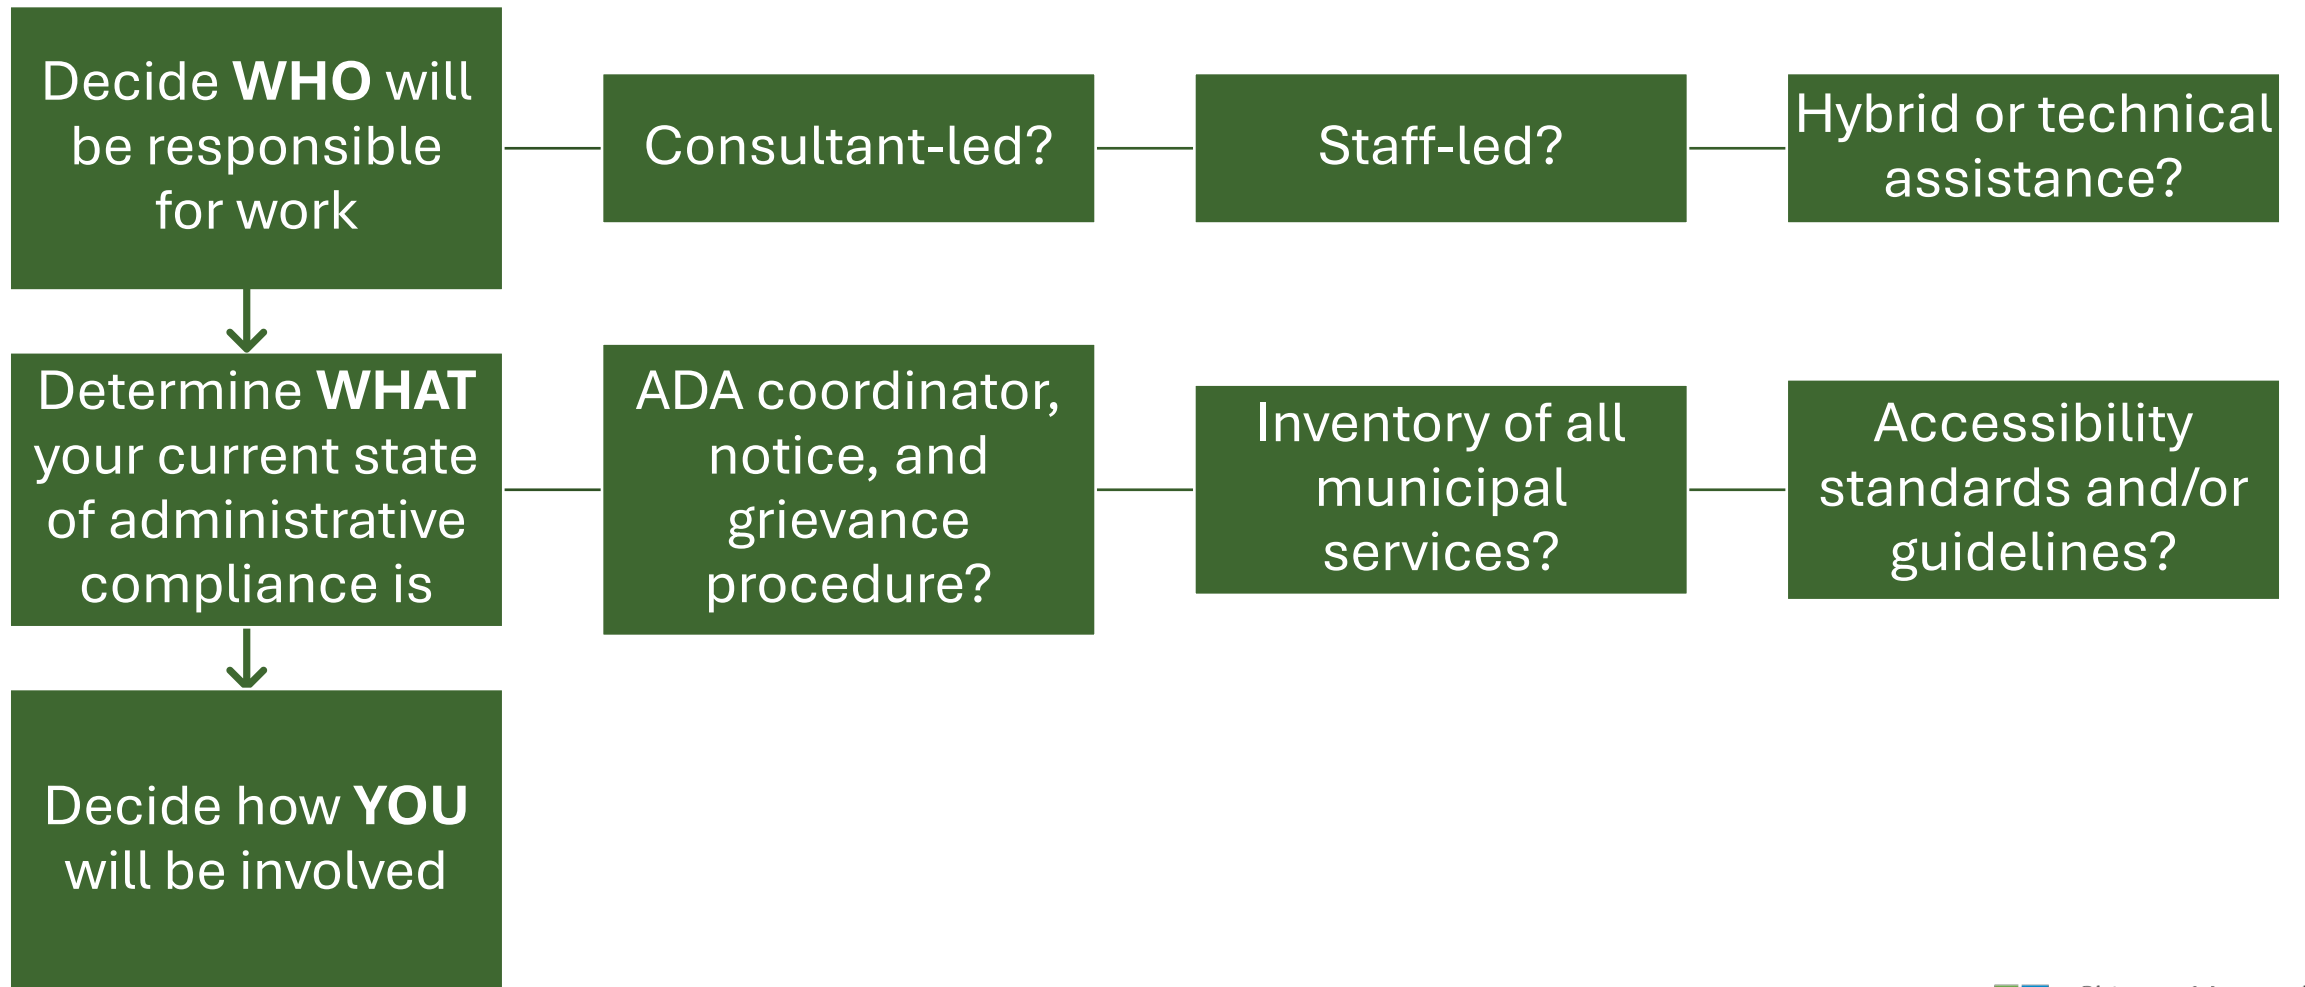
Decide WHO will be responsible for work

Consultant-led?

Staff-led?

Hybrid or technical assistance?

Determine WHAT your current state of administrative compliance is

ADA coordinator, notice, and grievance procedure?

Inventory of all municipal services?

Accessibility standards and/or guidelines?

Decide how YOU will be involved